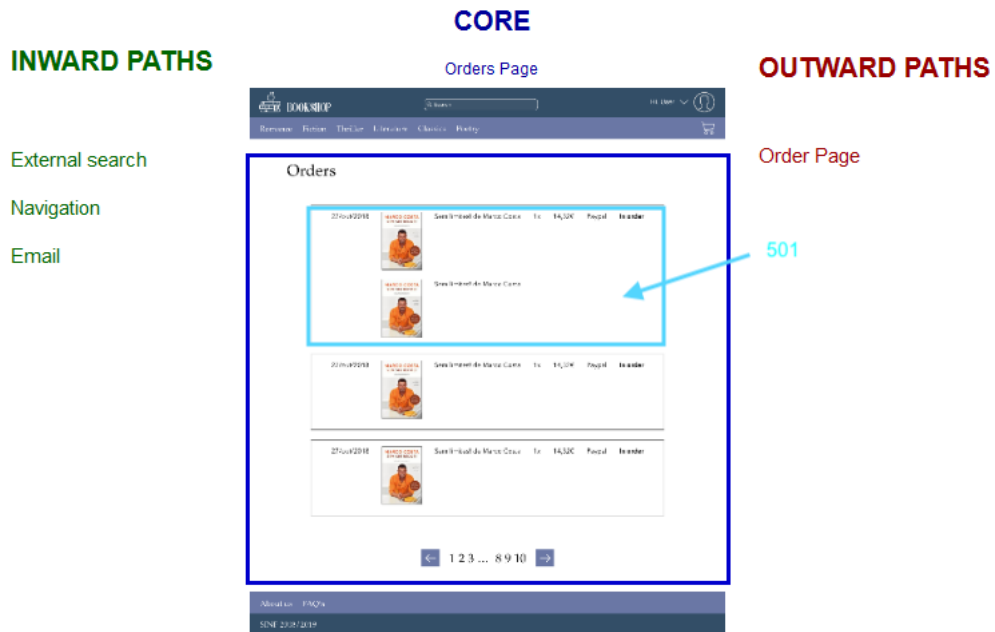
CORE

INWARD PATHS

Orders Page

OUTWARD PATHS

BOOKSHOP

Search

Hi, User

Romance Fiction Thriller Literature Classics Poetry

External search

Navigation

Email

Order Page

Orders

27/Aug/2018 Sem limites de Marco Costa 1x 14,32€ Paypal In order

Sem limites de Marco Costa

501

27/Aug/2018 Sem limites de Marco Costa 1x 14,32€ Paypal In order

27/Aug/2018 Sem limites de Marco Costa 1x 14,32€ Paypal In order

1 2 3 ... 8 9 10

About us FAQ's

SINF 2018/2019